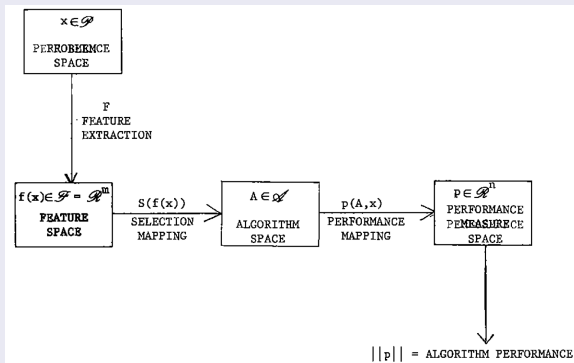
$x \in \mathscr{P}$

PROBLEM SPACE

F
FEATURE
EXTRACTION

$f(\mathbf{x}) \in \mathscr{F} = \mathscr{R}^m$

FEATURE SPACE

S(f(x))
SELECTION
MAPPING

$A \in \mathscr{A}$

ALGORITHM SPACE

p(A,x)
PERFORMANCE
MAPPING

$p \in \mathscr{R}^n$

PERFORMANCE MEASURE SPACE

$||p||$ = ALGORITHM PERFORMANCE